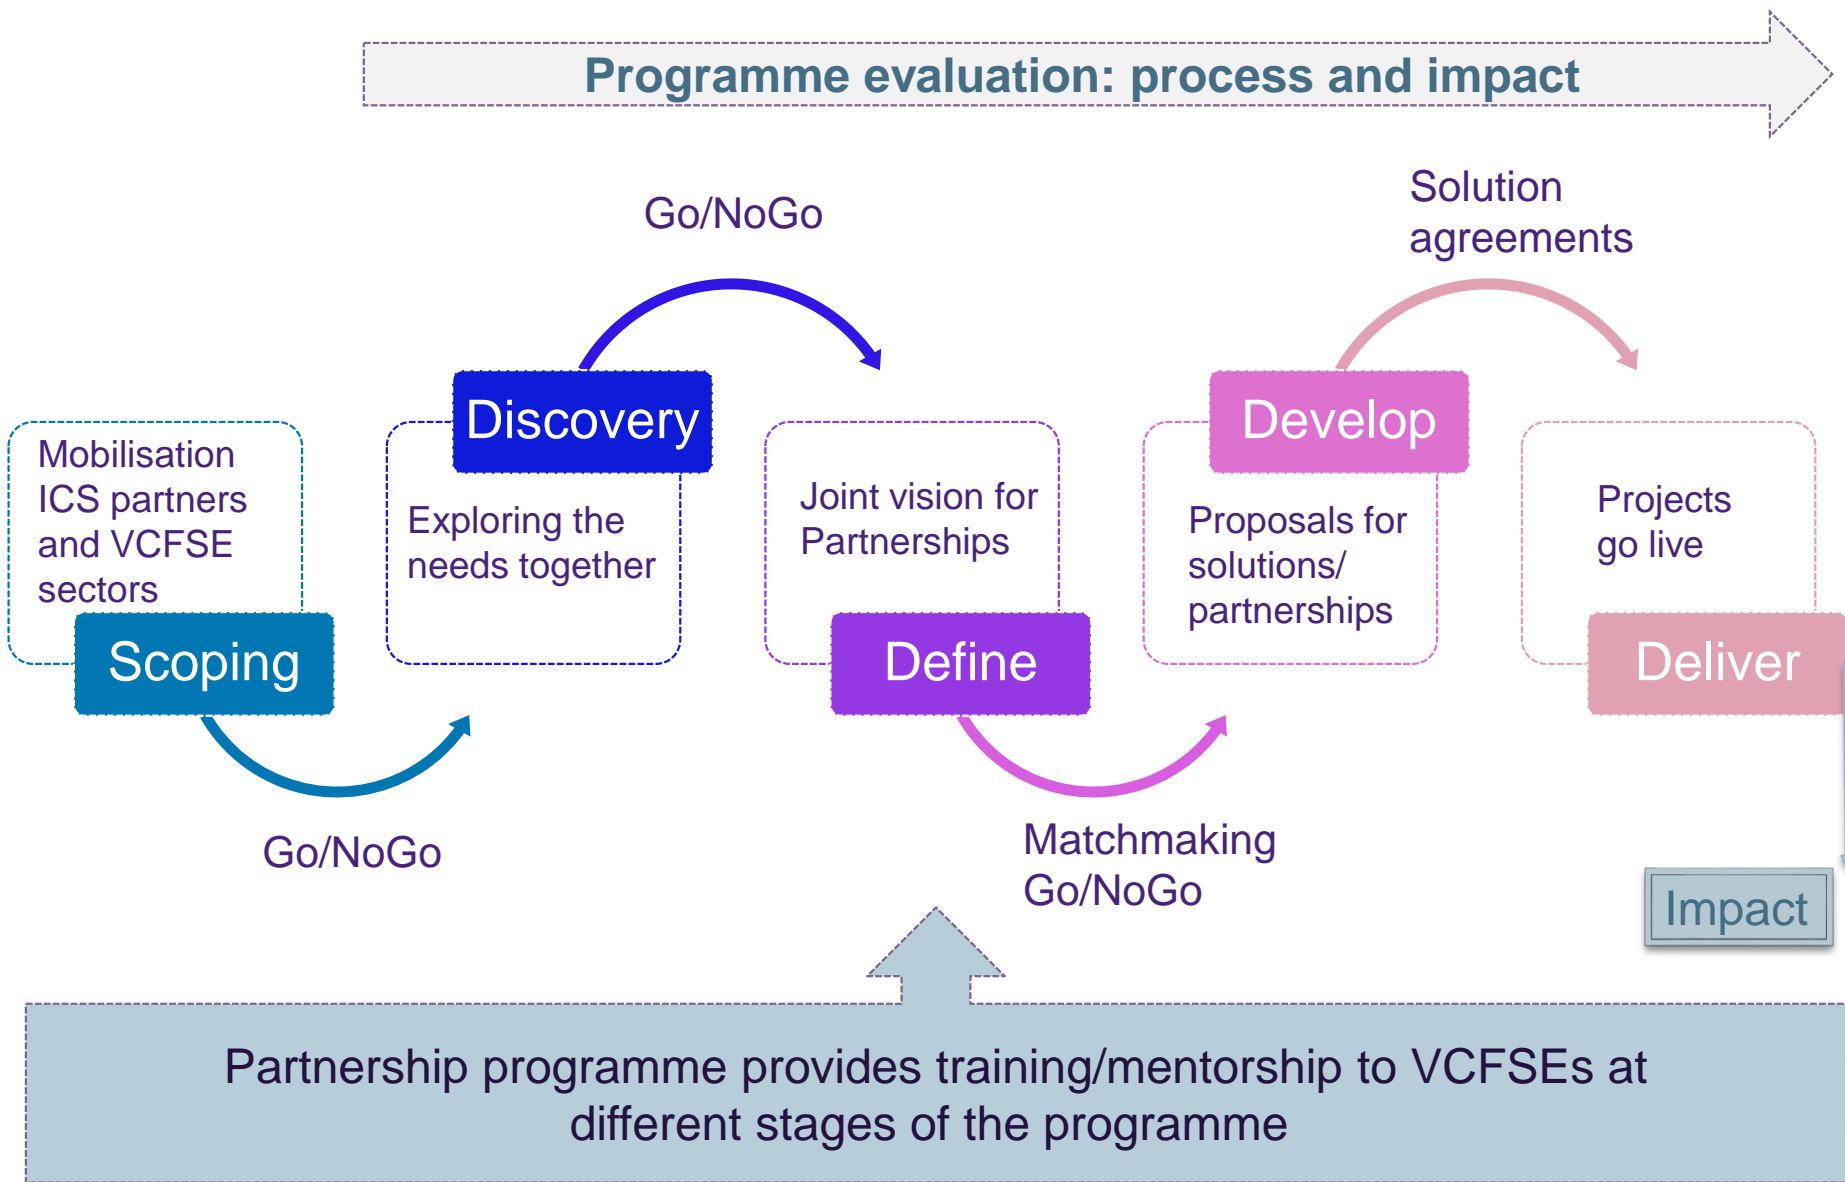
Programme evaluation: process and impact

Go/NoGo

Solution agreements

Mobilisation ICS partners and VCFSE sectors

Scoping

Go/NoGo

Discovery

Exploring the needs together

Joint vision for Partnerships

Define

Matchmaking Go/NoGo

Develop

Proposals for solutions/ partnerships

Projects go live

Deliver

Impact

Partnership programme provides training/mentorship to VCFSEs at different stages of the programme